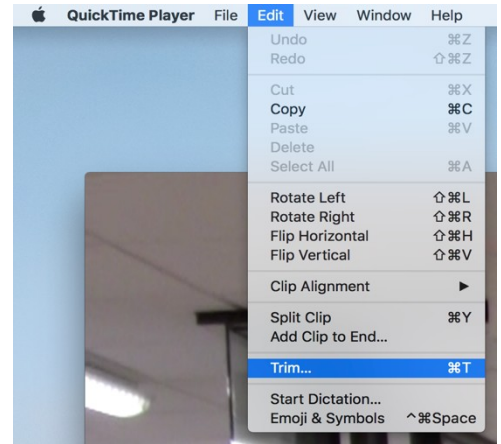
QuickTime Player File Edit View Window Help

Undo ⌘Z
Redo ⇧⌘Z

Cut ⌘X
Copy ⌘C
Paste ⌘V
Delete
Select All ⌘A

Rotate Left ⇧⌘L
Rotate Right ⇧⌘R
Flip Horizontal ⇧⌘H
Flip Vertical ⇧⌘V

Clip Alignment ▶

Split Clip ⌘Y
Add Clip to End...

Trim... ⌘T

Start Dictation...
Emoji & Symbols ^⌘Space